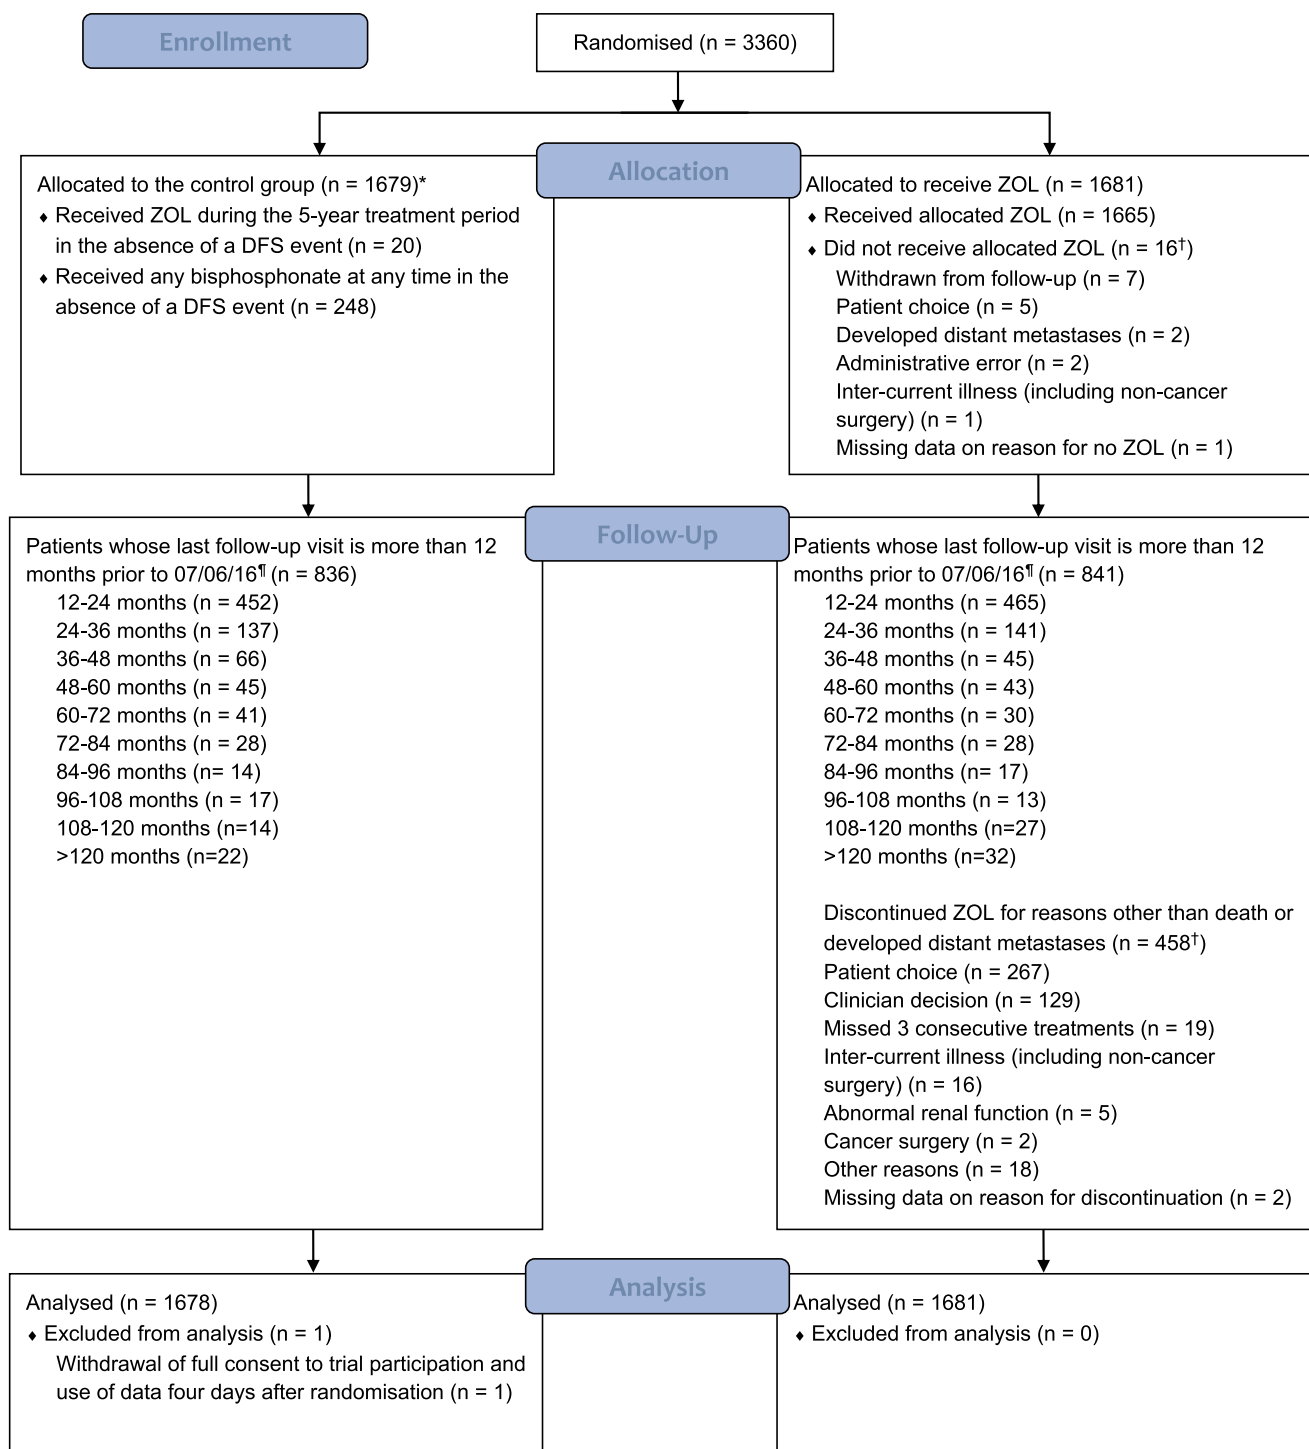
Enrollment

Randomised (n = 3360)

Allocation

Allocated to the control group (n = 1679)*
♦ Received ZOL during the 5-year treatment period in the absence of a DFS event (n = 20)
♦ Received any bisphosphonate at any time in the absence of a DFS event (n = 248)

Allocated to receive ZOL (n = 1681)
♦ Received allocated ZOL (n = 1665)
♦ Did not receive allocated ZOL (n = 16$^{\dagger}$)
Withdrawn from follow-up (n = 7)
Patient choice (n = 5)
Developed distant metastases (n = 2)
Administrative error (n = 2)
Inter-current illness (including non-cancer surgery) (n = 1)
Missing data on reason for no ZOL (n = 1)

Follow-Up

Patients whose last follow-up visit is more than 12 months prior to 07/06/16¶ (n = 836)
12-24 months (n = 452)
24-36 months (n = 137)
36-48 months (n = 66)
48-60 months (n = 45)
60-72 months (n = 41)
72-84 months (n = 28)
84-96 months (n= 14)
96-108 months (n = 17)
108-120 months (n=14)
>120 months (n=22)

Patients whose last follow-up visit is more than 12 months prior to 07/06/16¶ (n = 841)
12-24 months (n = 465)
24-36 months (n = 141)
36-48 months (n = 45)
48-60 months (n = 43)
60-72 months (n = 30)
72-84 months (n = 28)
84-96 months (n= 17)
96-108 months (n = 13)
108-120 months (n=27)
>120 months (n=32)

Discontinued ZOL for reasons other than death or developed distant metastases (n = 458$^{\dagger}$)
Patient choice (n = 267)
Clinician decision (n = 129)
Missed 3 consecutive treatments (n = 19)
Inter-current illness (including non-cancer surgery) (n = 16)
Abnormal renal function (n = 5)
Cancer surgery (n = 2)
Other reasons (n = 18)
Missing data on reason for discontinuation (n = 2)

Analysis

Analysed (n = 1678)
♦ Excluded from analysis (n = 1)
Withdrawal of full consent to trial participation and use of data four days after randomisation (n = 1)

Analysed (n = 1681)
♦ Excluded from analysis (n = 0)